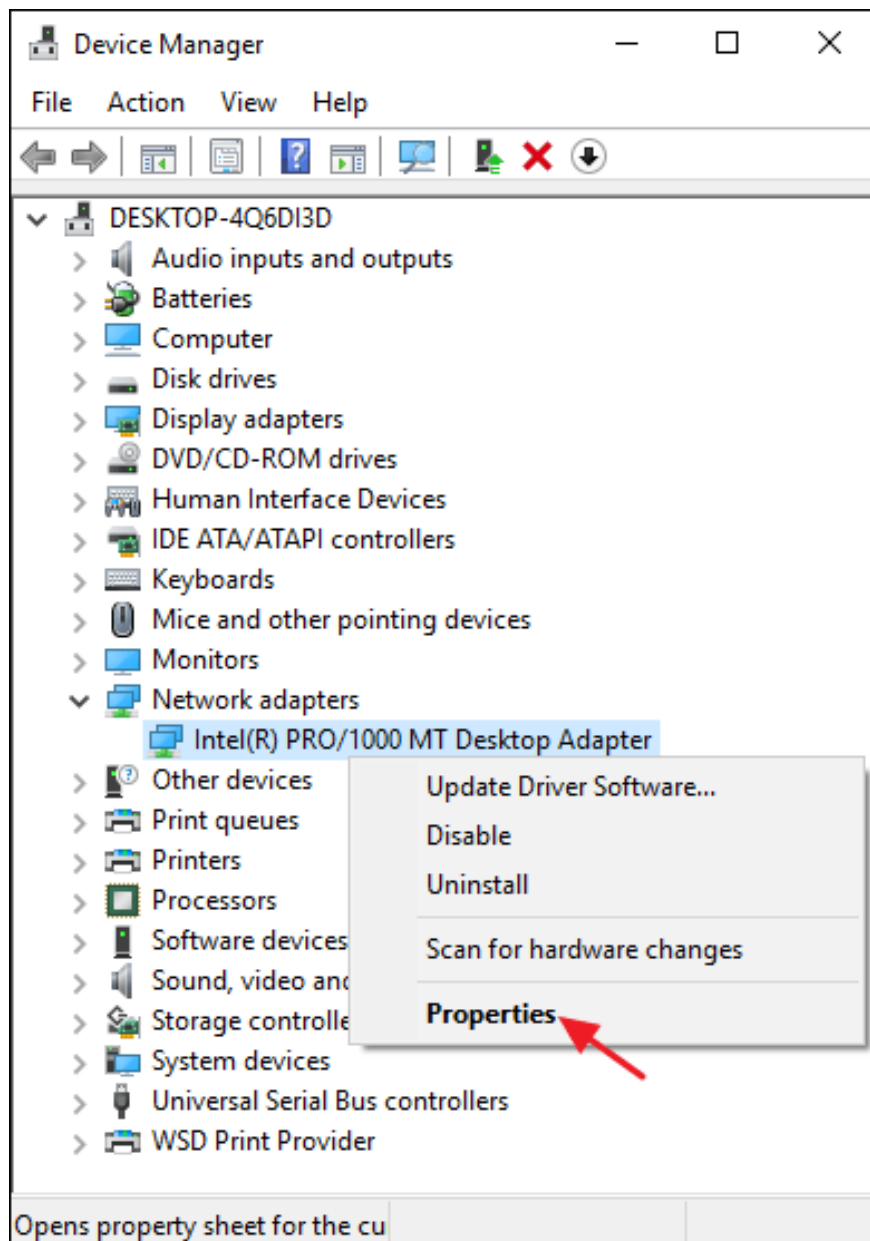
Device Manager

File Action View Help

DESKTOP-4Q6DI3D
Audio inputs and outputs
Batteries
Computer
Disk drives
Display adapters
DVD/CD-ROM drives
Human Interface Devices
IDE ATA/ATAPI controllers
Keyboards
Mice and other pointing devices
Monitors
Network adapters
Intel(R) PRO/1000 MT Desktop Adapter
Other devices
Print queues
Printers
Processors
Software devices
Sound, video and
Storage controlle
System devices
Universal Serial Bus controllers
WSD Print Provider

Update Driver Software...
Disable
Uninstall
Scan for hardware changes
Properties

Opens property sheet for the cu